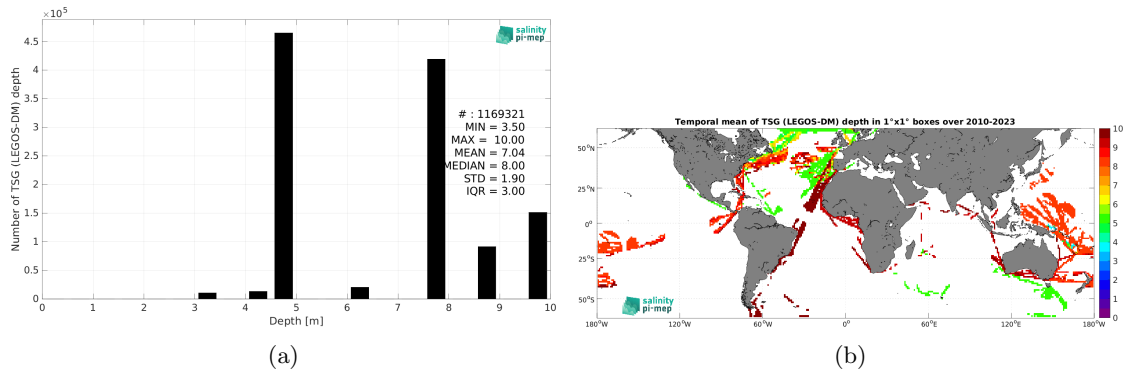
$\times 10^5$

salinity pi-mep

Number of TSG (LEGOS-DM) depth

4.5
4
3.5
3
2.5
2
1.5
1
0.5
0

# : 1169321
MIN = 3.50
MAX = 10.00
MEAN = 7.04
MEDIAN = 8.00
STD = 1.90
IQR = 3.00

0 1 2 3 4 5 6 7 8 9 10

Depth [m]

(a)

Temporal mean of TSG (LEGOS-DM) depth in 1°x1° boxes over 2010-2023

50°N
25°N
0°
25°S
50°S

180°W 120°W 60°W 0° 60°E 120°E 180°W

10
9
8
7
6
5
4
3
2
1
0

salinity pi-mep

(b)